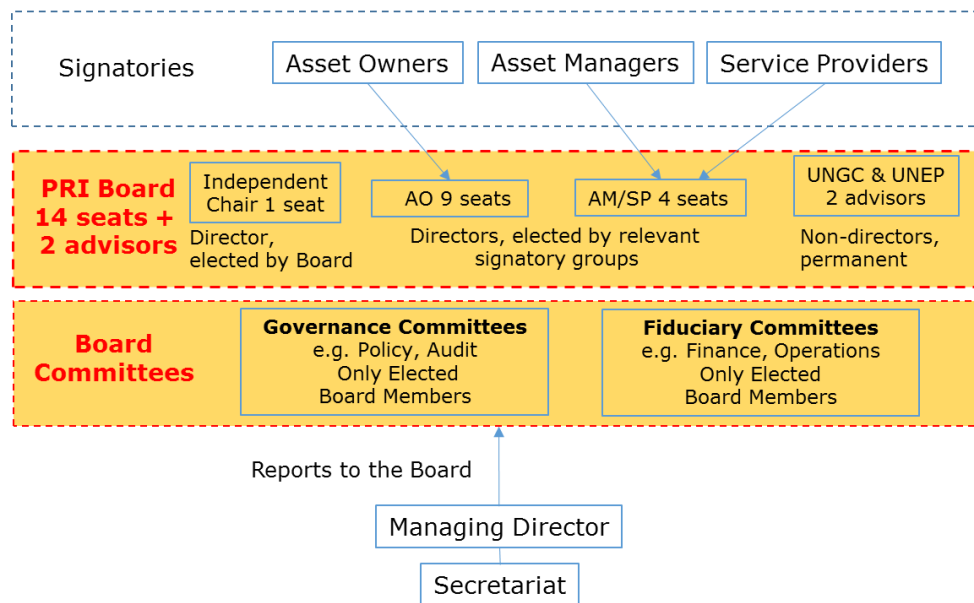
Signatories

Asset Owners

Asset Managers

Service Providers

PRI Board 14 seats + 2 advisors

Independent Chair 1 seat

Director, elected by Board

AO 9 seats

AM/SP 4 seats

Directors, elected by relevant signatory groups

UNGC & UNEP 2 advisors

Non-directors, permanent

Board Committees

Governance Committees
e.g. Policy, Audit
Only Elected
Board Members

Fiduciary Committees
e.g. Finance, Operations
Only Elected
Board Members

Reports to the Board

Managing Director

Secretariat